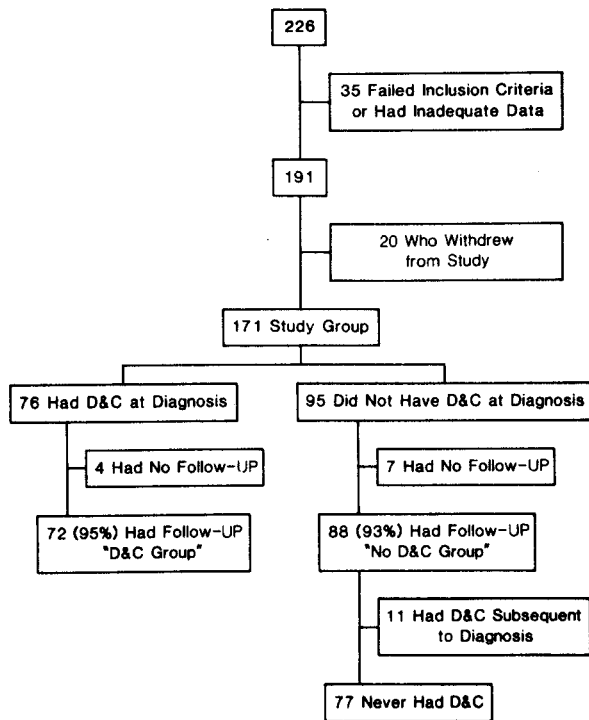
226

35 Failed Inclusion Criteria or Had Inadequate Data

191

20 Who Withdrew from Study

171 Study Group

76 Had D&C at Diagnosis

4 Had No Follow-UP

72 (95%) Had Follow-UP "D&C Group"

95 Did Not Have D&C at Diagnosis

7 Had No Follow-UP

88 (93%) Had Follow-UP "No D&C Group"

11 Had D&C Subsequent to Diagnosis

77 Never Had D&C